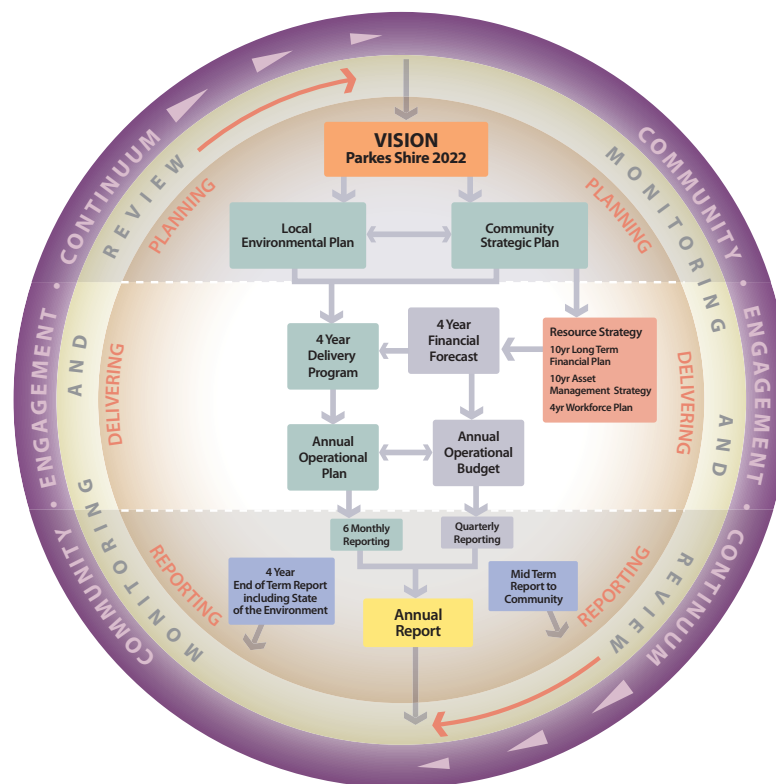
COMMUNITY • ENGAGEMENT • CONTINUUM

COMMUNITY • ENGAGEMENT • CONTINUUM

REVIEW AND MONITORING

MONITORING AND REVIEW

VISION
Parkes Shire 2022

PLANNING

PLANNING

Local Environmental Plan

Community Strategic Plan

DELIVERING

DELIVERING

4 Year Delivery Program

4 Year Financial Forecast

Resource Strategy
10yr Long Term Financial Plan
10yr Asset Management Strategy
4yr Workforce Plan

Annual Operational Plan

Annual Operational Budget

REPORTING

REPORTING

6 Monthly Reporting

Quarterly Reporting

4 Year End of Term Report including State of the Environment

Mid Term Report to Community

Annual Report